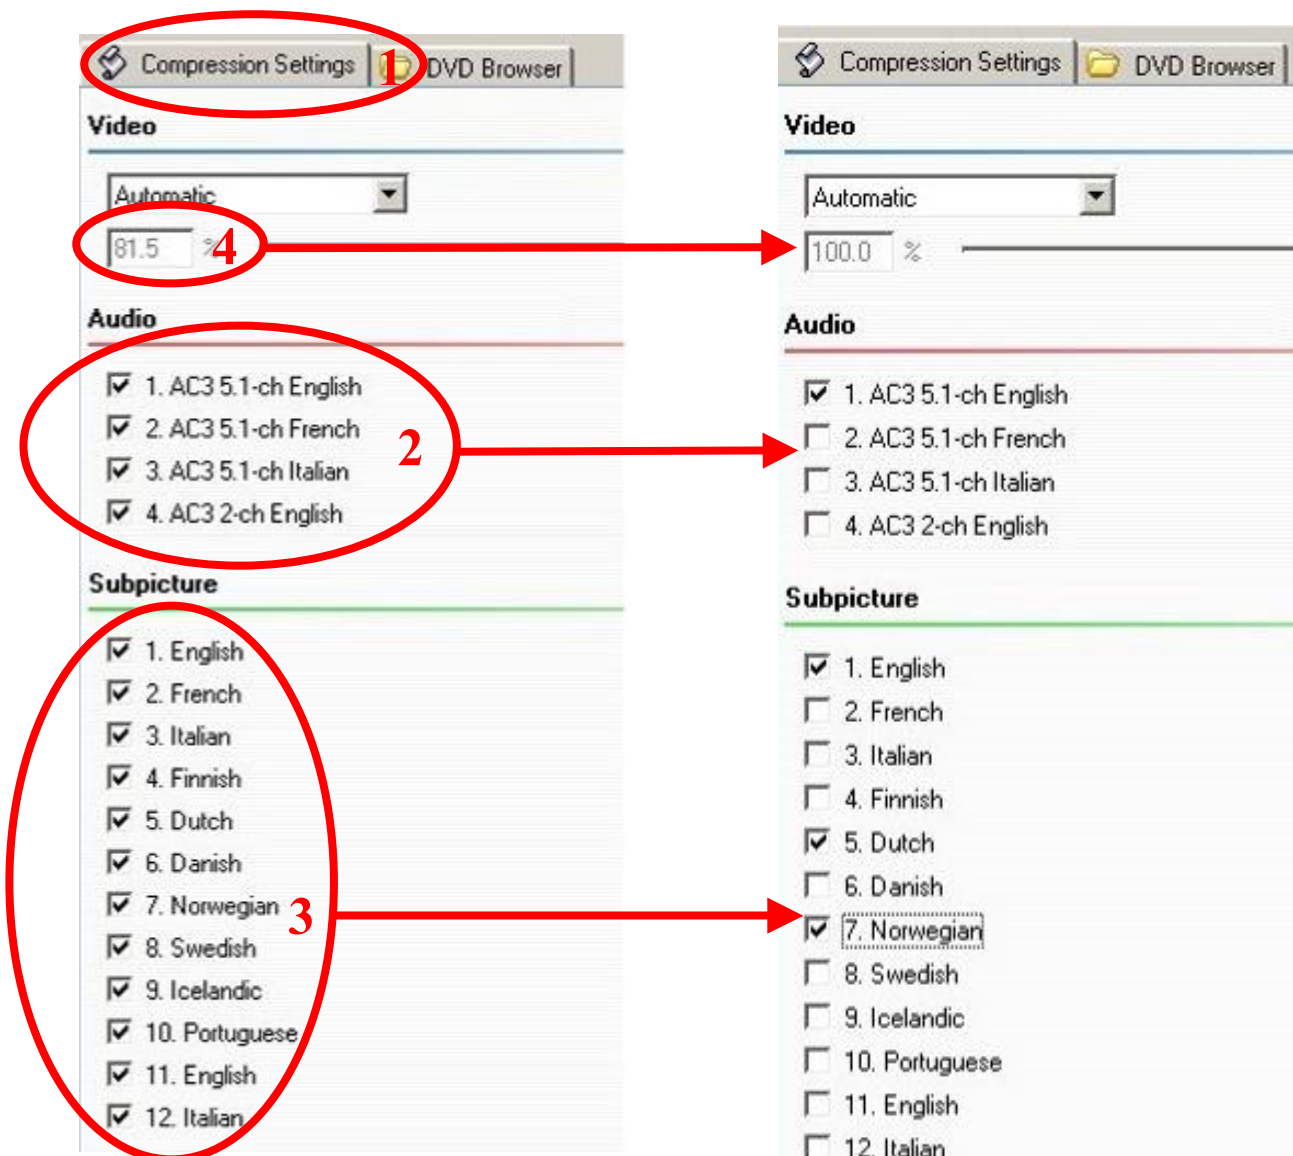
Compression Settings 1 DVD Browser

Video

Automatic

81.5 % 4

Audio

1. AC3 5.1-ch English
2. AC3 5.1-ch French
3. AC3 5.1-ch Italian
4. AC3 2-ch English

2

Subpicture

1. English
2. French
3. Italian
4. Finnish
5. Dutch
6. Danish
7. Norwegian
8. Swedish
9. Icelandic
10. Portuguese
11. English
12. Italian

3

Compression Settings DVD Browser

Video

Automatic

100.0 %

Audio

1. AC3 5.1-ch English
2. AC3 5.1-ch French
3. AC3 5.1-ch Italian
4. AC3 2-ch English

Subpicture

1. English
2. French
3. Italian
4. Finnish
5. Dutch
6. Danish
7. Norwegian
8. Swedish
9. Icelandic
10. Portuguese
11. English
12. Italian